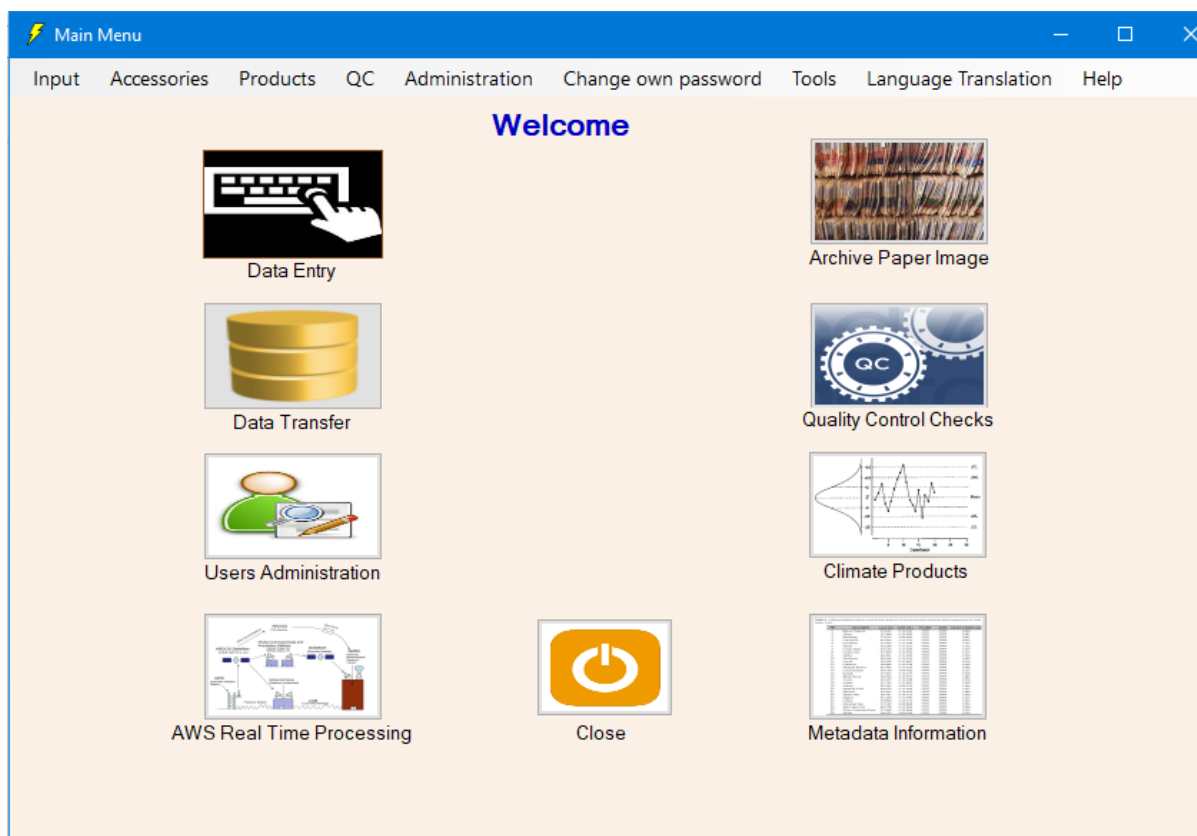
Main Menu

Input Accessories Products QC Administration Change own password Tools Language Translation Help

Welcome

Data Entry

Archive Paper Image

Data Transfer

QC

Quality Control Checks

Users Administration

Climate Products

AWS Real Time Processing

Close

Metadata Information